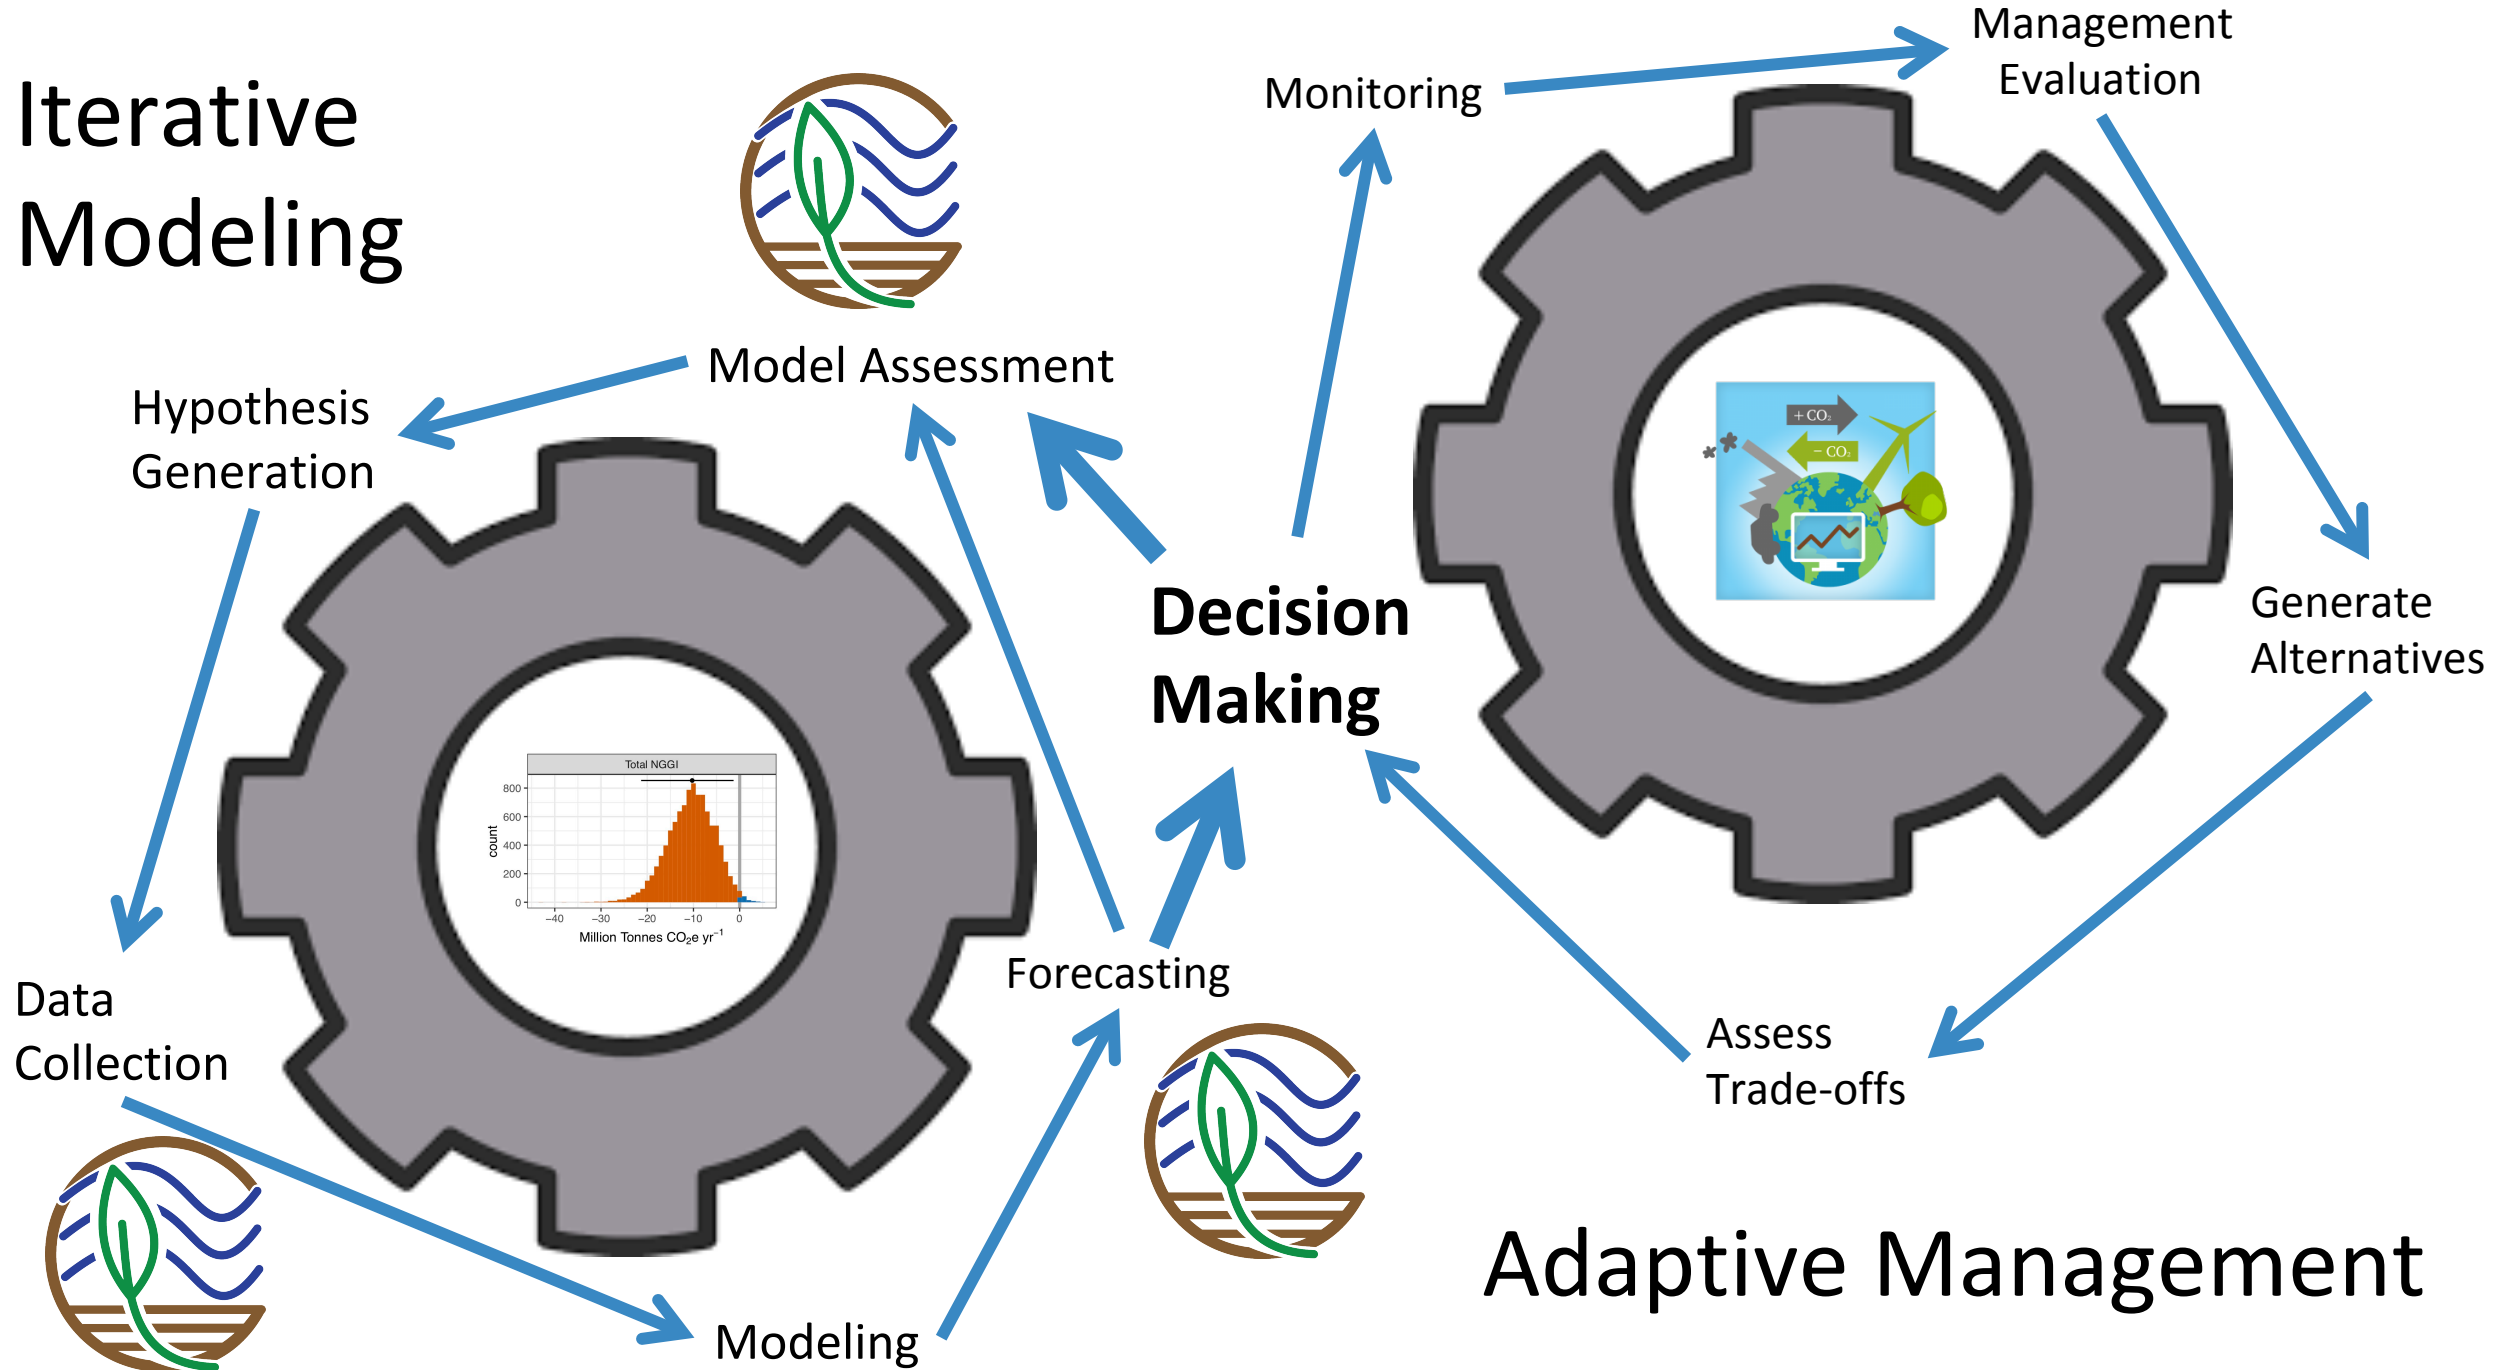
Iterative Modeling

Model Assessment

Hypothesis Generation

Total NGGI

800
600
400
200
0

count

−40 −30 −20 −10 0

Million Tonnes $CO_2e$ $yr^{-1}$

Data Collection

Modeling

Forecasting

Decision Making

Monitoring

Management Evaluation

+ $CO_2$

− $CO_2$

Generate Alternatives

Assess Trade-offs

Adaptive Management